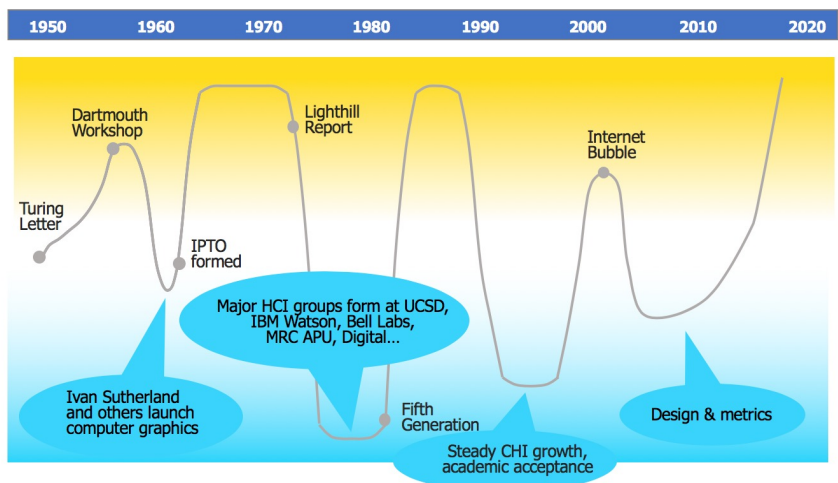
1950 1960 1970 1980 1990 2000 2010 2020

Turing Letter

Dartmouth Workshop

IPTO formed

Lighthill Report

Internet Bubble

Major HCI groups form at UCSD, IBM Watson, Bell Labs, MRC APU, Digital…

Ivan Sutherland and others launch computer graphics

Fifth Generation

Steady CHI growth, academic acceptance

Design & metrics